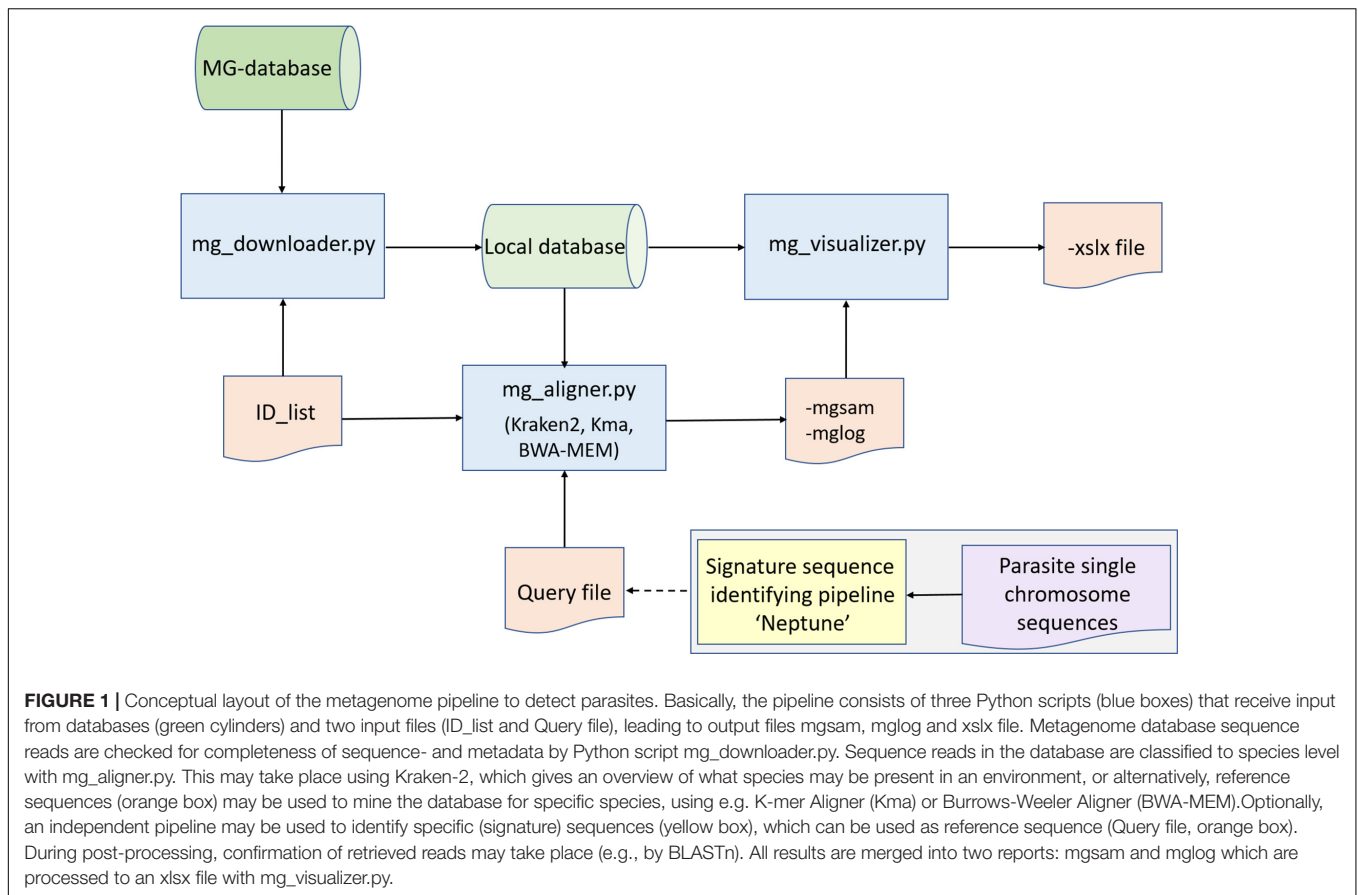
MG-database

mg_downloader.py

Local database

mg_visualizer.py

-xslx file

ID_list

mg_aligner.py
(Kraken2, Kma, BWA-MEM)

-mgsam
-mglog

Query file

Signature sequence identifying pipeline 'Neptune'

Parasite single chromosome sequences

**FIGURE 1 |** Conceptual layout of the metagenome pipeline to detect parasites. Basically, the pipeline consists of three Python scripts (blue boxes) that receive input from databases (green cylinders) and two input files (ID_list and Query file), leading to output files mgsam, mglog and xslx file. Metagenome database sequence reads are checked for completeness of sequence- and metadata by Python script mg_downloader.py. Sequence reads in the database are classified to species level with mg_aligner.py. This may take place using Kraken-2, which gives an overview of what species may be present in an environment, or alternatively, reference sequences (orange box) may be used to mine the database for specific species, using e.g. K-mer Aligner (Kma) or Burrows-Weeler Aligner (BWA-MEM).Optionally, an independent pipeline may be used to identify specific (signature) sequences (yellow box), which can be used as reference sequence (Query file, orange box). During post-processing, confirmation of retrieved reads may take place (e.g., by BLASTn). All results are merged into two reports: mgsam and mglog which are processed to an xlsx file with mg_visualizer.py.